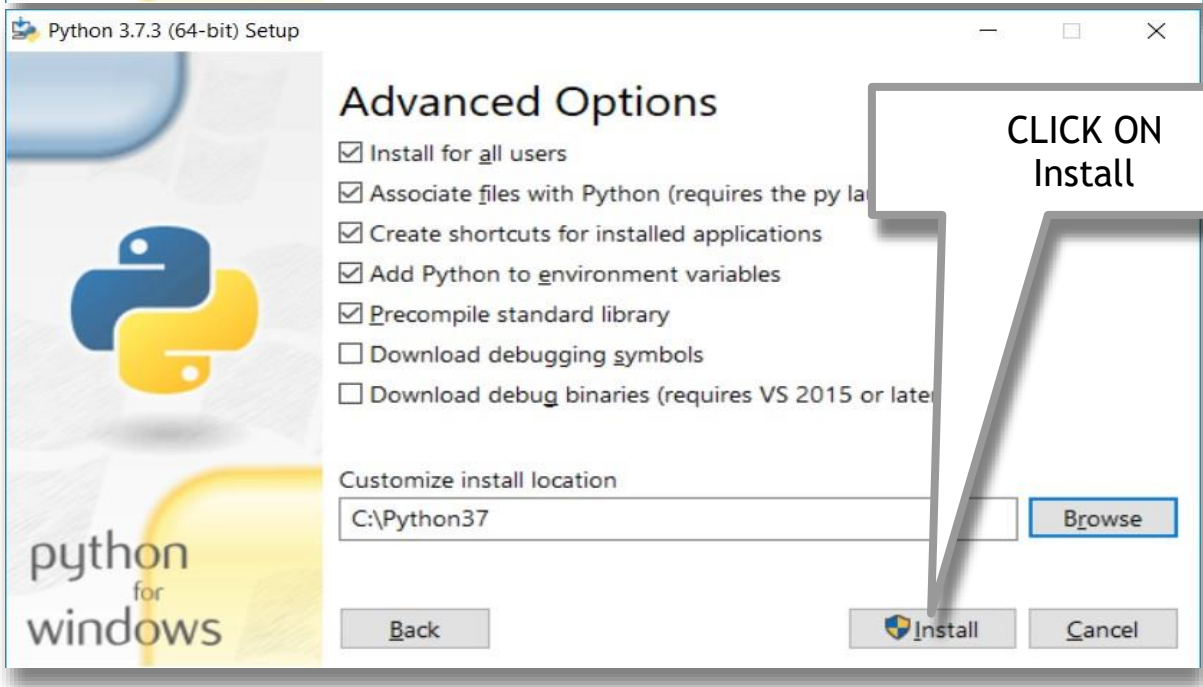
Python 3.7.3 (64-bit) Setup

Advanced Options

CLICK ON Install

☑ Install for all users
☑ Associate files with Python (requires the py la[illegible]
☑ Create shortcuts for installed applications
☑ Add Python to environment variables
☑ Precompile standard library
☐ Download debugging symbols
☐ Download debug binaries (requires VS 2015 or late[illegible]

Customize install location
C:\Python37
Browse

python for windows

Back
Install
Cancel